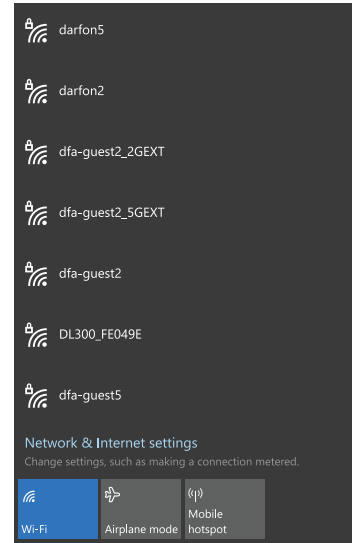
darfon5

darfon2

dfa-guest2_2GEXT

dfa-guest2_5GEXT

dfa-guest2

DL300_FE049E

dfa-guest5

Network & Internet settings
Change settings, such as making a connection metered.

Wi-Fi

Airplane mode

Mobile hotspot